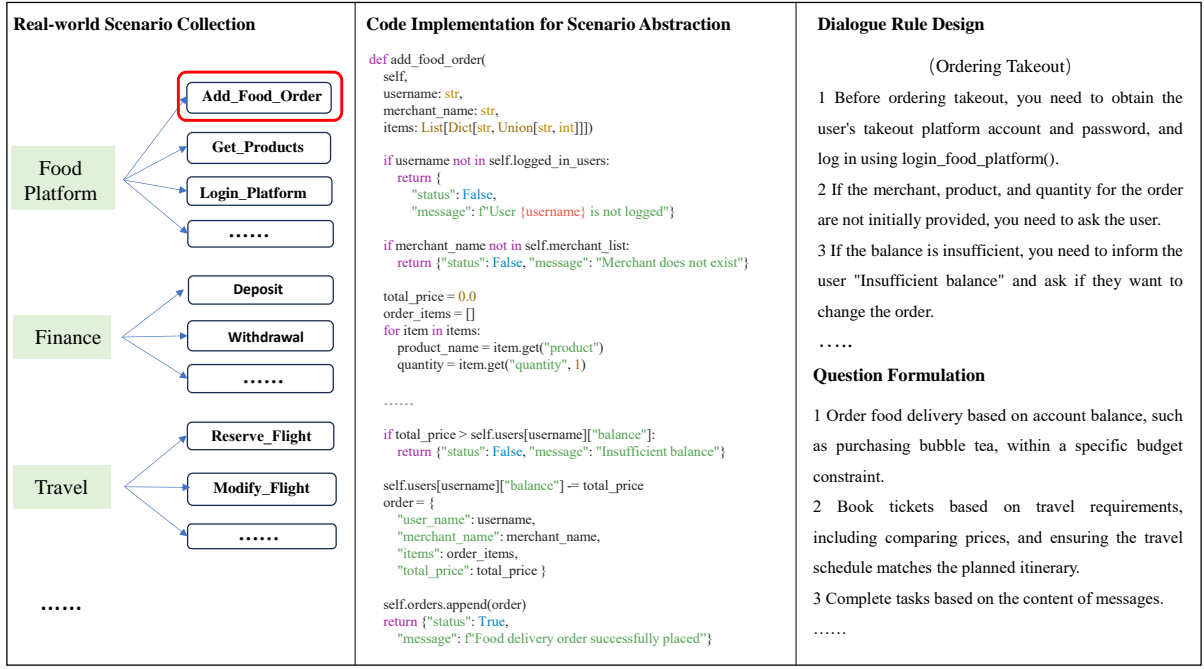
Real-world Scenario Collection

Add_Food_Order
Get_Products
Login_Platform
……
Food Platform

Deposit
Withdrawal
……
Finance

Reserve_Flight
Modify_Flight
……
Travel

……

Code Implementation for Scenario Abstraction

def add_food_order(
 self,
 username: str,
 merchant_name: str,
 items: List[Dict[str, Union[str, int]]])

 if username not in self.logged_in_users:
  return {
   "status": False,
   "message": f"User {username} is not logged"}

 if merchant_name not in self.merchant_list:
  return {"status": False, "message": "Merchant does not exist"}

 total_price = 0.0
 order_items = []
 for item in items:
  product_name = item.get("product")
  quantity = item.get("quantity", 1)

 ……

 if total_price > self.users[username]["balance"]:
  return {"status": False, "message": "Insufficient balance"}

 self.users[username]["balance"] -= total_price
 order = {
  "user_name": username,
  "merchant_name": merchant_name,
  "items": order_items,
  "total_price": total_price }

 self.orders.append(order)
 return {"status": True,
  "message": f"Food delivery order successfully placed"}

Dialogue Rule Design

(Ordering Takeout)

1 Before ordering takeout, you need to obtain the user's takeout platform account and password, and log in using login_food_platform().

2 If the merchant, product, and quantity for the order are not initially provided, you need to ask the user.

3 If the balance is insufficient, you need to inform the user "Insufficient balance" and ask if they want to change the order.

…..

Question Formulation

1 Order food delivery based on account balance, such as purchasing bubble tea, within a specific budget constraint.

2 Book tickets based on travel requirements, including comparing prices, and ensuring the travel schedule matches the planned itinerary.

3 Complete tasks based on the content of messages.

……